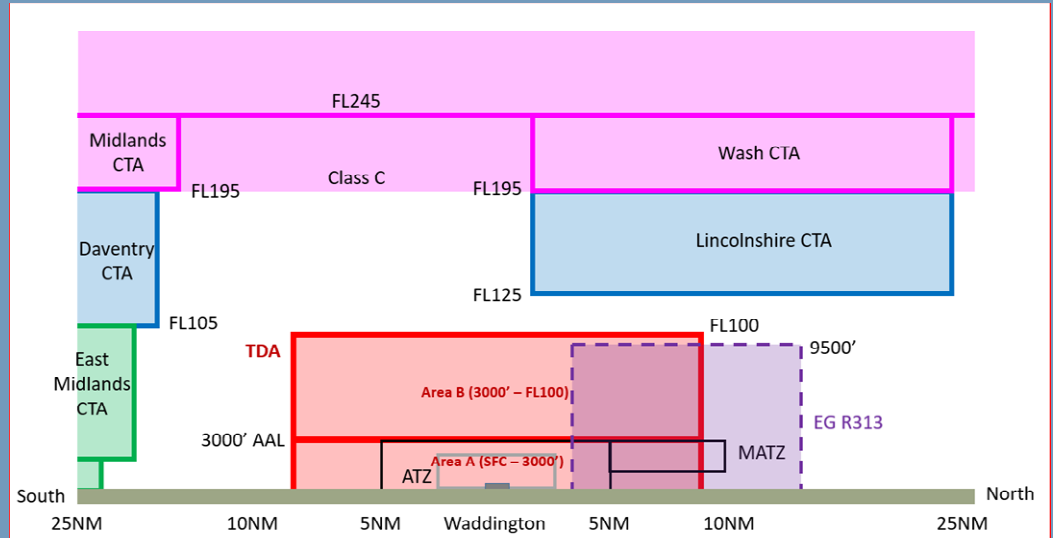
FL245

Midlands CTA

Class C

FL195

FL195

Wash CTA

Daventry CTA

Lincolnshire CTA

FL125

FL105

East Midlands CTA

TDA

FL100

9500'

Area B (3000' – FL100)

EG R313

3000' AAL

Area A (SFC – 3000')

ATZ

MATZ

South

North

25NM

10NM

5NM

Waddington

5NM

10NM

25NM